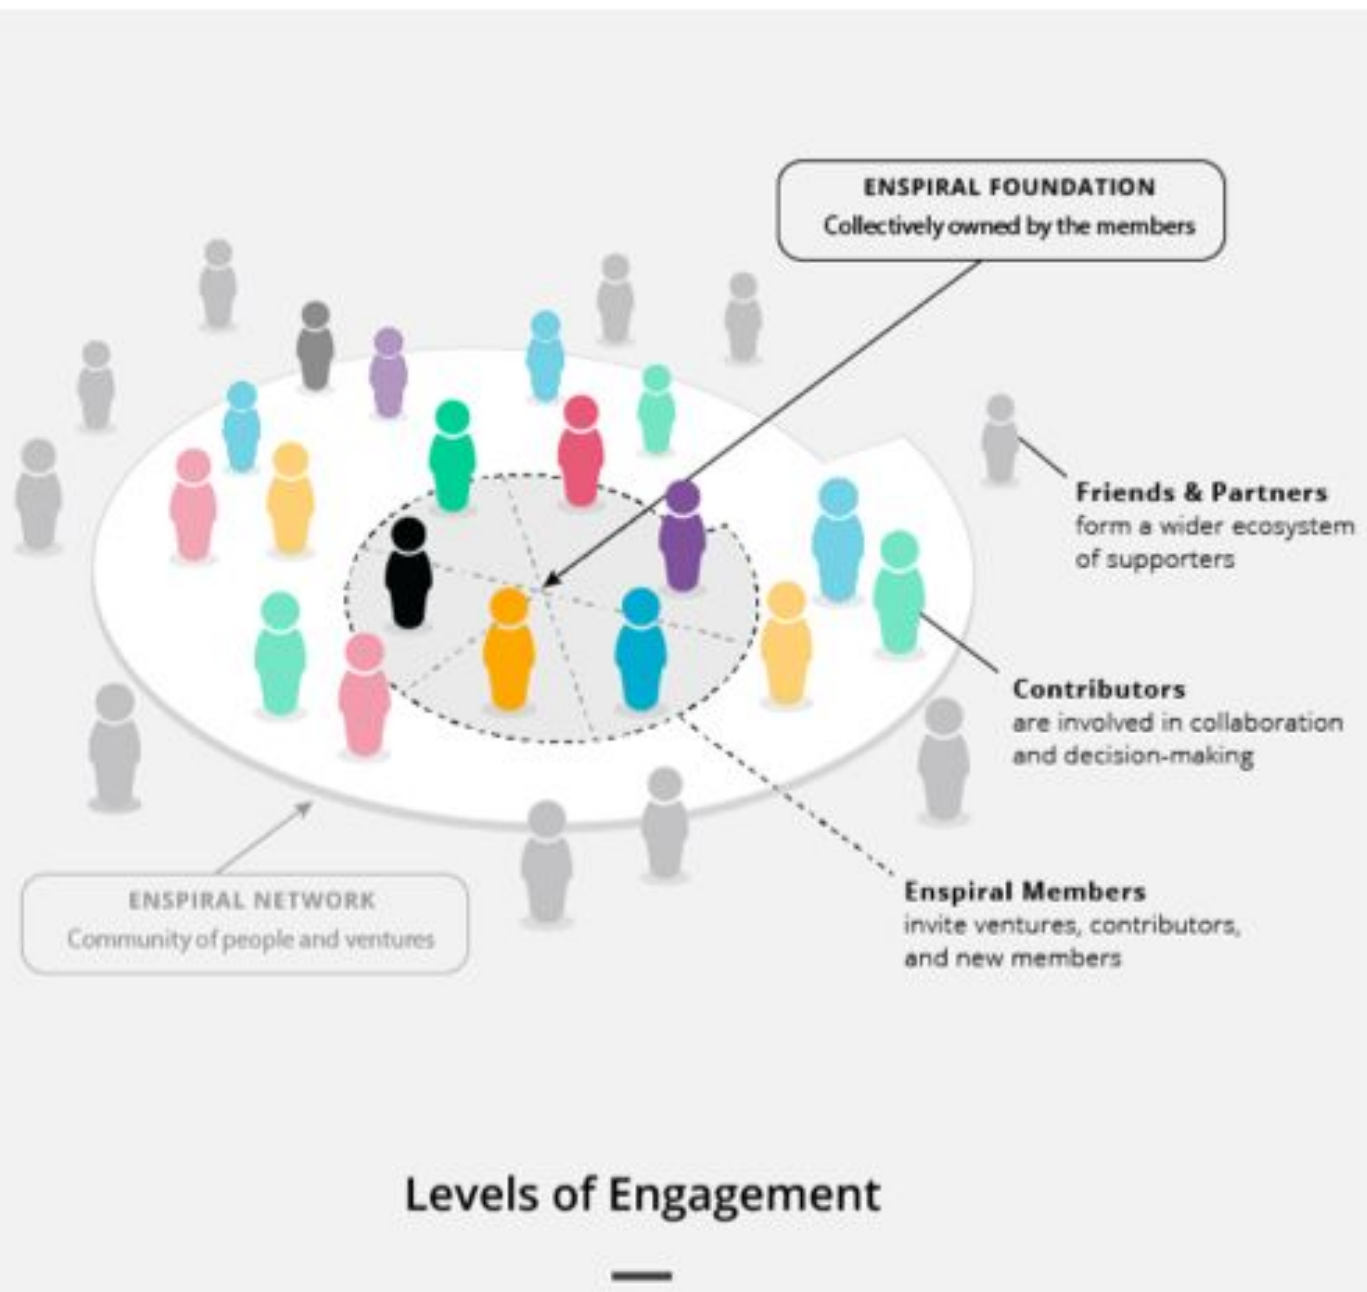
ENSPIRAL FOUNDATION
Collectively owned by the members

Friends & Partners
form a wider ecosystem of supporters

Contributors
are involved in collaboration and decision-making

Enspiral Members
invite ventures, contributors, and new members

ENSPIRAL NETWORK
Community of people and ventures

Levels of Engagement